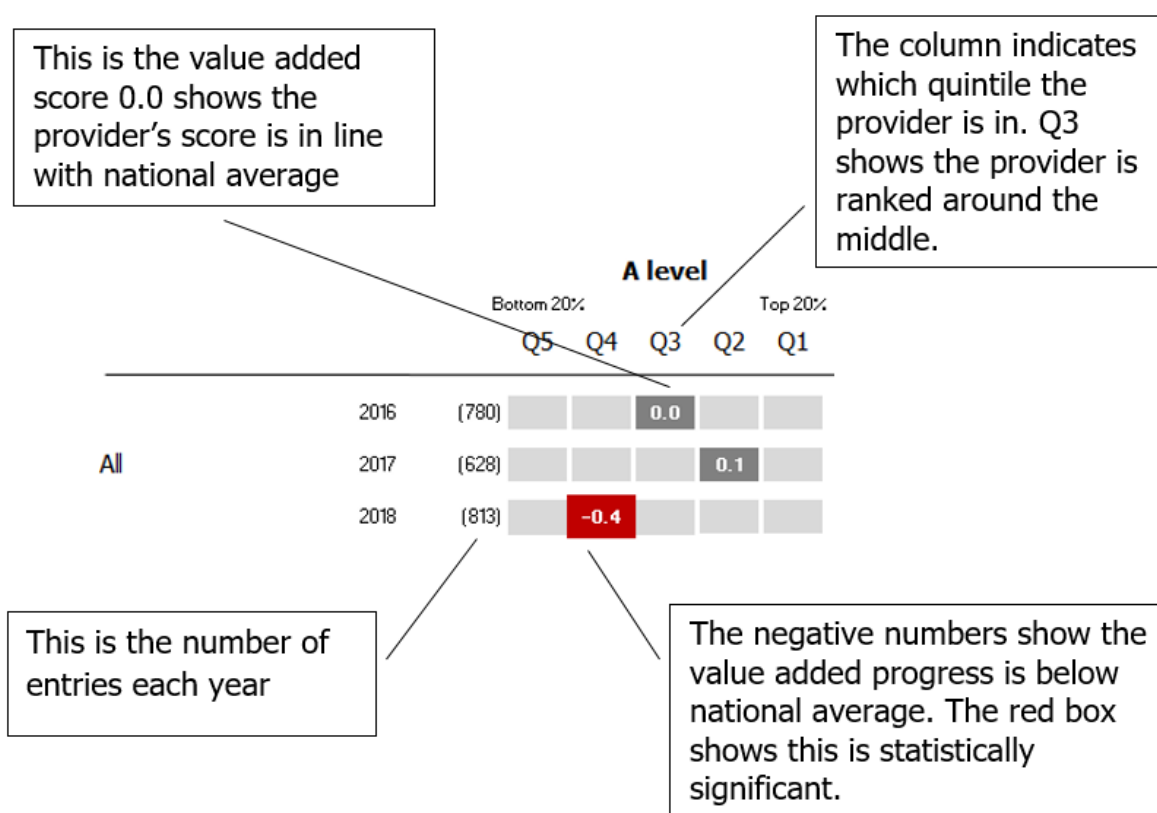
This is the value added score 0.0 shows the provider's score is in line with national average

The column indicates which quintile the provider is in. Q3 shows the provider is ranked around the middle.

A level

Bottom 20%

Top 20%

| | | | Q5 | Q4 | Q3 | Q2 | Q1 |
|---|---|---|---|---|---|---|---|
| | 2016 | (780) | | | 0.0 | | |
| All | 2017 | (628) | | | | 0.1 | |
| | 2018 | (813) | | -0.4 | | | |

This is the number of entries each year

The negative numbers show the value added progress is below national average. The red box shows this is statistically significant.